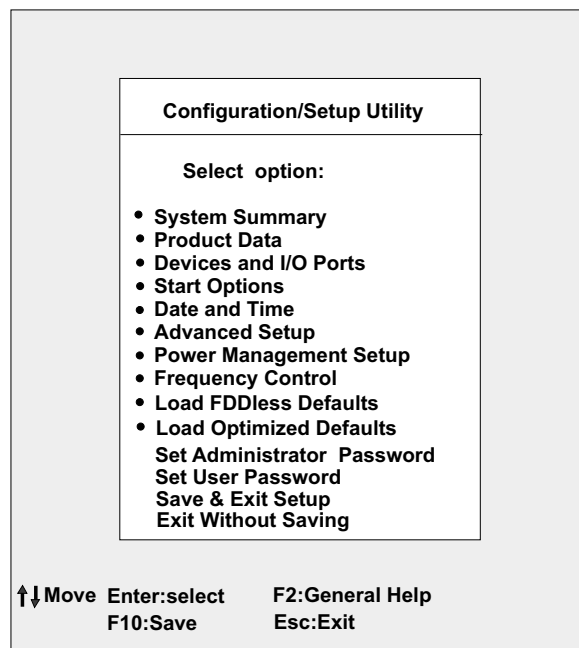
Configuration/Setup Utility

Select option:

• System Summary
• Product Data
• Devices and I/O Ports
• Start Options
• Date and Time
• Advanced Setup
• Power Management Setup
• Frequency Control
• Load FDDless Defaults
• Load Optimized Defaults
Set Administrator Password
Set User Password
Save & Exit Setup
Exit Without Saving

↑↓Move Enter:select F2:General Help
F10:Save Esc:Exit